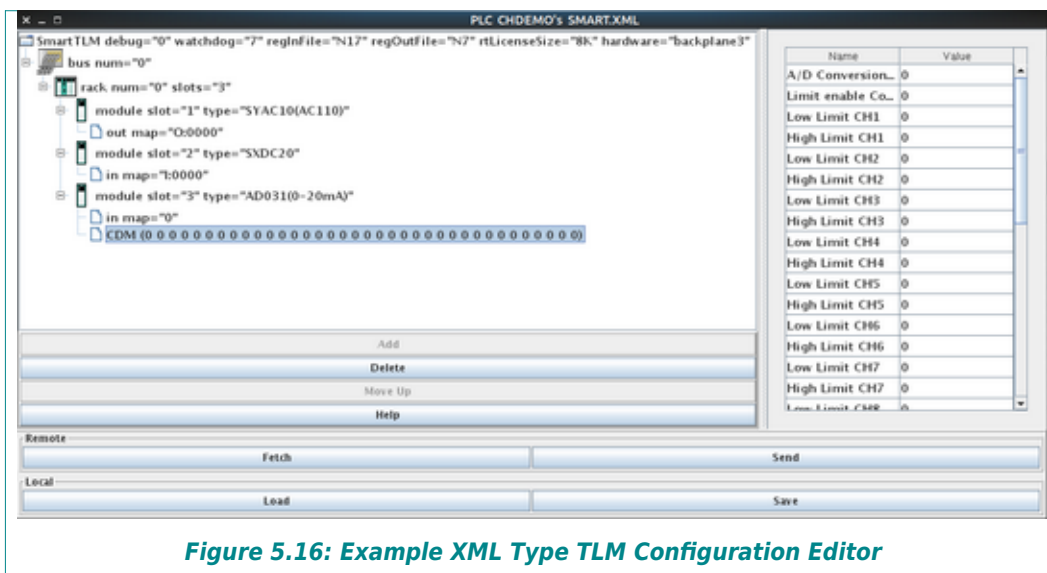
PLC CHDEMO's SMART.XML

SmartTLM debug="0" watchdog="7" regInFile="N17" regOutFile="N7" rtLicenseSize="8K" hardware="backplane3"
bus num="0"
rack num="0" slots="3"
module slot="1" type="SYAC10(AC110)"
out map="O:0000"
module slot="2" type="SXDC20"
in map="I:0000"
module slot="3" type="AD031(0-20mA)"
in map="0"
CDM (0 0 0 0 0 0 0 0 0 0 0 0 0 0 0 0 0 0 0 0 0 0 0 0 0 0 0 0 0 0 0 0 0 0 0 0 0 0)

| Name | Value |
|---|---|
| A/D Conversion... | 0 |
| Limit enable Co... | 0 |
| Low Limit CH1 | 0 |
| High Limit CH1 | 0 |
| Low Limit CH2 | 0 |
| High Limit CH2 | 0 |
| Low Limit CH3 | 0 |
| High Limit CH3 | 0 |
| Low Limit CH4 | 0 |
| High Limit CH4 | 0 |
| Low Limit CH5 | 0 |
| High Limit CH5 | 0 |
| Low Limit CH6 | 0 |
| High Limit CH6 | 0 |
| Low Limit CH7 | 0 |
| High Limit CH7 | 0 |
| Low Limit CH8 | 0 |

Add
Delete
Move Up
Help

Remote
Fetch
Send

Local
Load
Save

Figure 5.16: Example XML Type TLM Configuration Editor